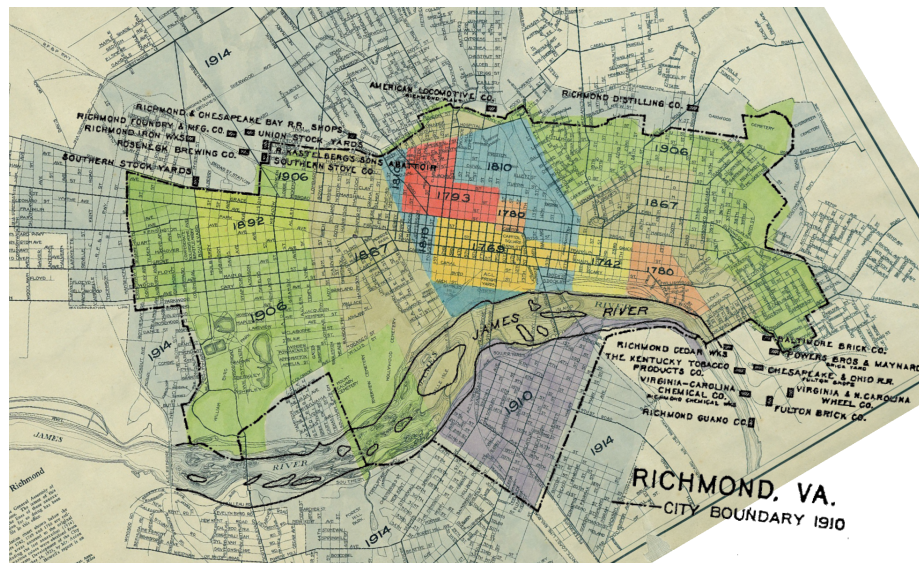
1914

AMERICAN LOCOMOTIVE CO.

RICHMOND DISTILLING CO.

RICHMOND & CHESAPEAKE BAY RR. SHOPS
RICHMOND FOUNDRY & MFG. CO.
RICHMOND IRON WKS.
UNION STOCK YARDS
ROSENEGK BREWING CO.
R. KASTELBERGS SONS ABATTOIR
SOUTHERN STOVE CO.
SOUTHERN STOCK YARDS

1906

1810

1906

1793

1867

1892

1780

1769

1742

1780

1867

1810

1910

1906

1914

JAMES

RIVER

BALTIMORE BRICK CO.
RICHMOND CEDAR WKS
POWERS BROS & MAYNARD
THE KENTUCKY TOBACCO PRODUCTS CO.
CHESAPEAKE & OHIO R.R.
VIRGINIA-CAROLINA CHEMICAL CO.
VIRGINIA & N. CAROLINA WHEEL CO.
FULTON BRICK CO.
RICHMOND GUANO CO.

1910

1914

JAMES

RIVER

1914

Richmond

RICHMOND, VA.
CITY BOUNDARY 1910